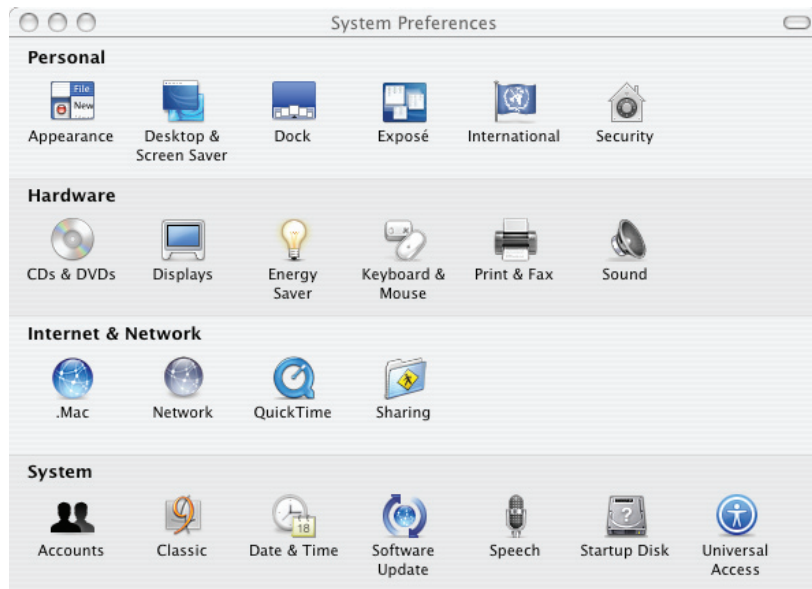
System Preferences

Personal

File
New

Appearance

Desktop & Screen Saver

Dock

Exposé

International

Security

Hardware

CDs & DVDs

Displays

Energy Saver

Keyboard & Mouse

Print & Fax

Sound

Internet & Network

.Mac

Network

QuickTime

Sharing

System

Accounts

Classic

18

Date & Time

Software Update

Speech

Startup Disk

Universal Access